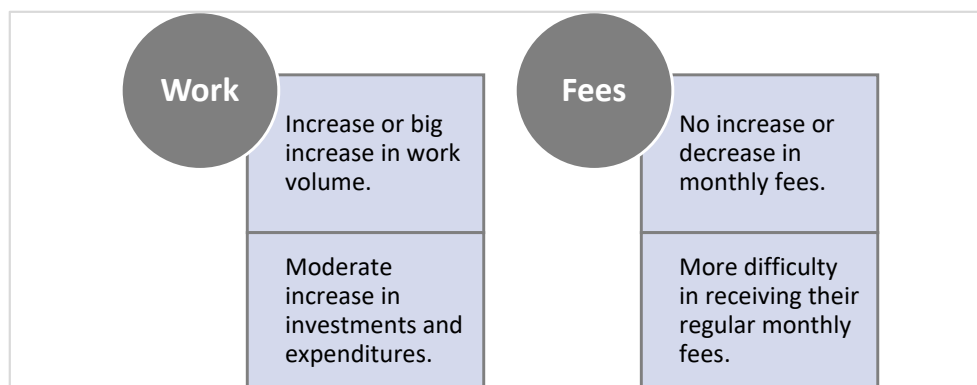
Work

Increase or big increase in work volume.

Moderate increase in investments and expenditures.

Fees

No increase or decrease in monthly fees.

More difficulty in receiving their regular monthly fees.